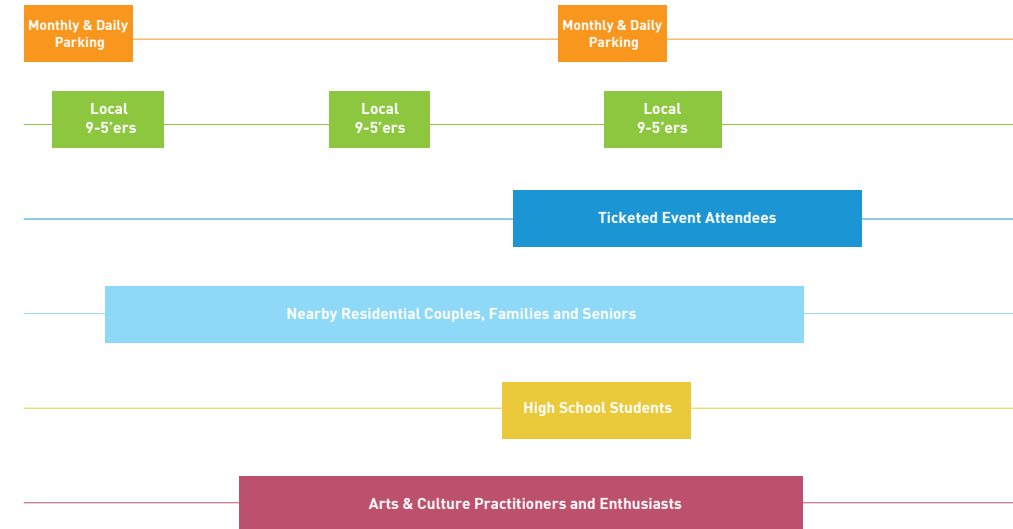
Monthly & Daily Parking

Monthly & Daily Parking

Local 9-5'ers

Local 9-5'ers

Local 9-5'ers

Ticketed Event Attendees

Nearby Residential Couples, Families and Seniors

High School Students

Arts & Culture Practitioners and Enthusiasts